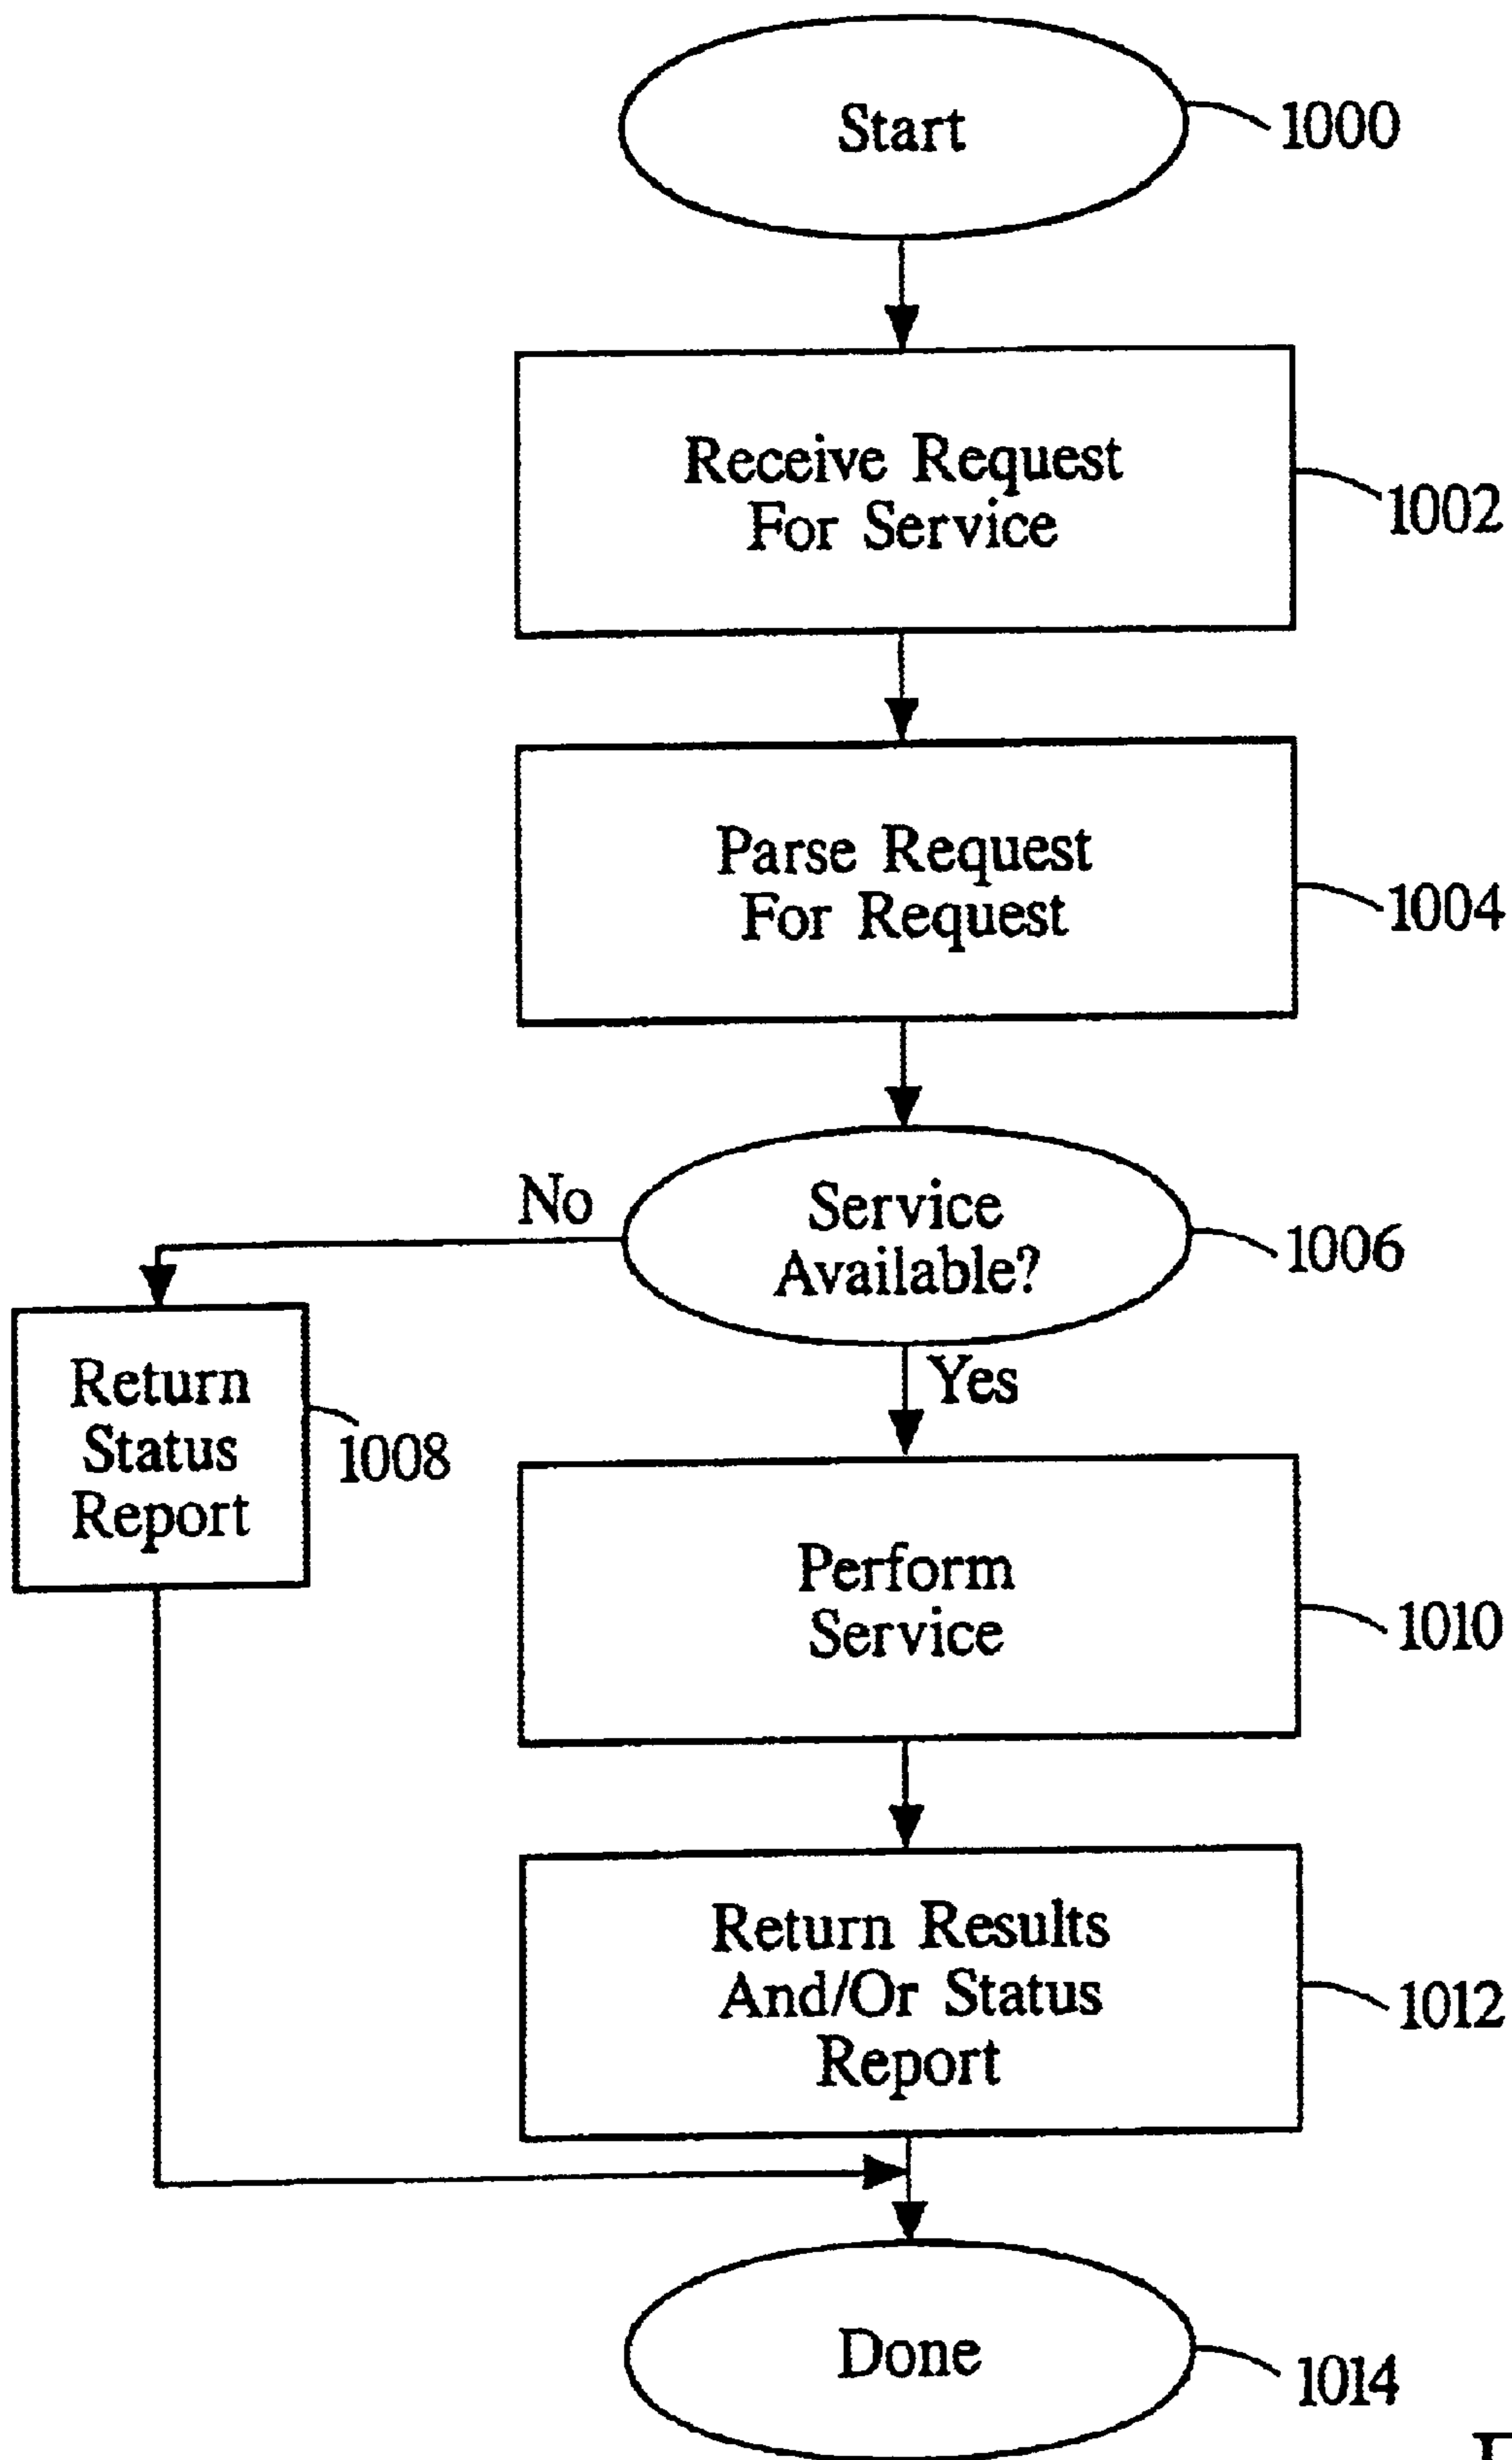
Start
1000

Receive Request For Service
1002

Parse Request For Request
1004

No
Service Available?
1006

Return Status Report
1008

Yes

Perform Service
1010

Return Results And/Or Status Report
1012

Done
1014

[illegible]